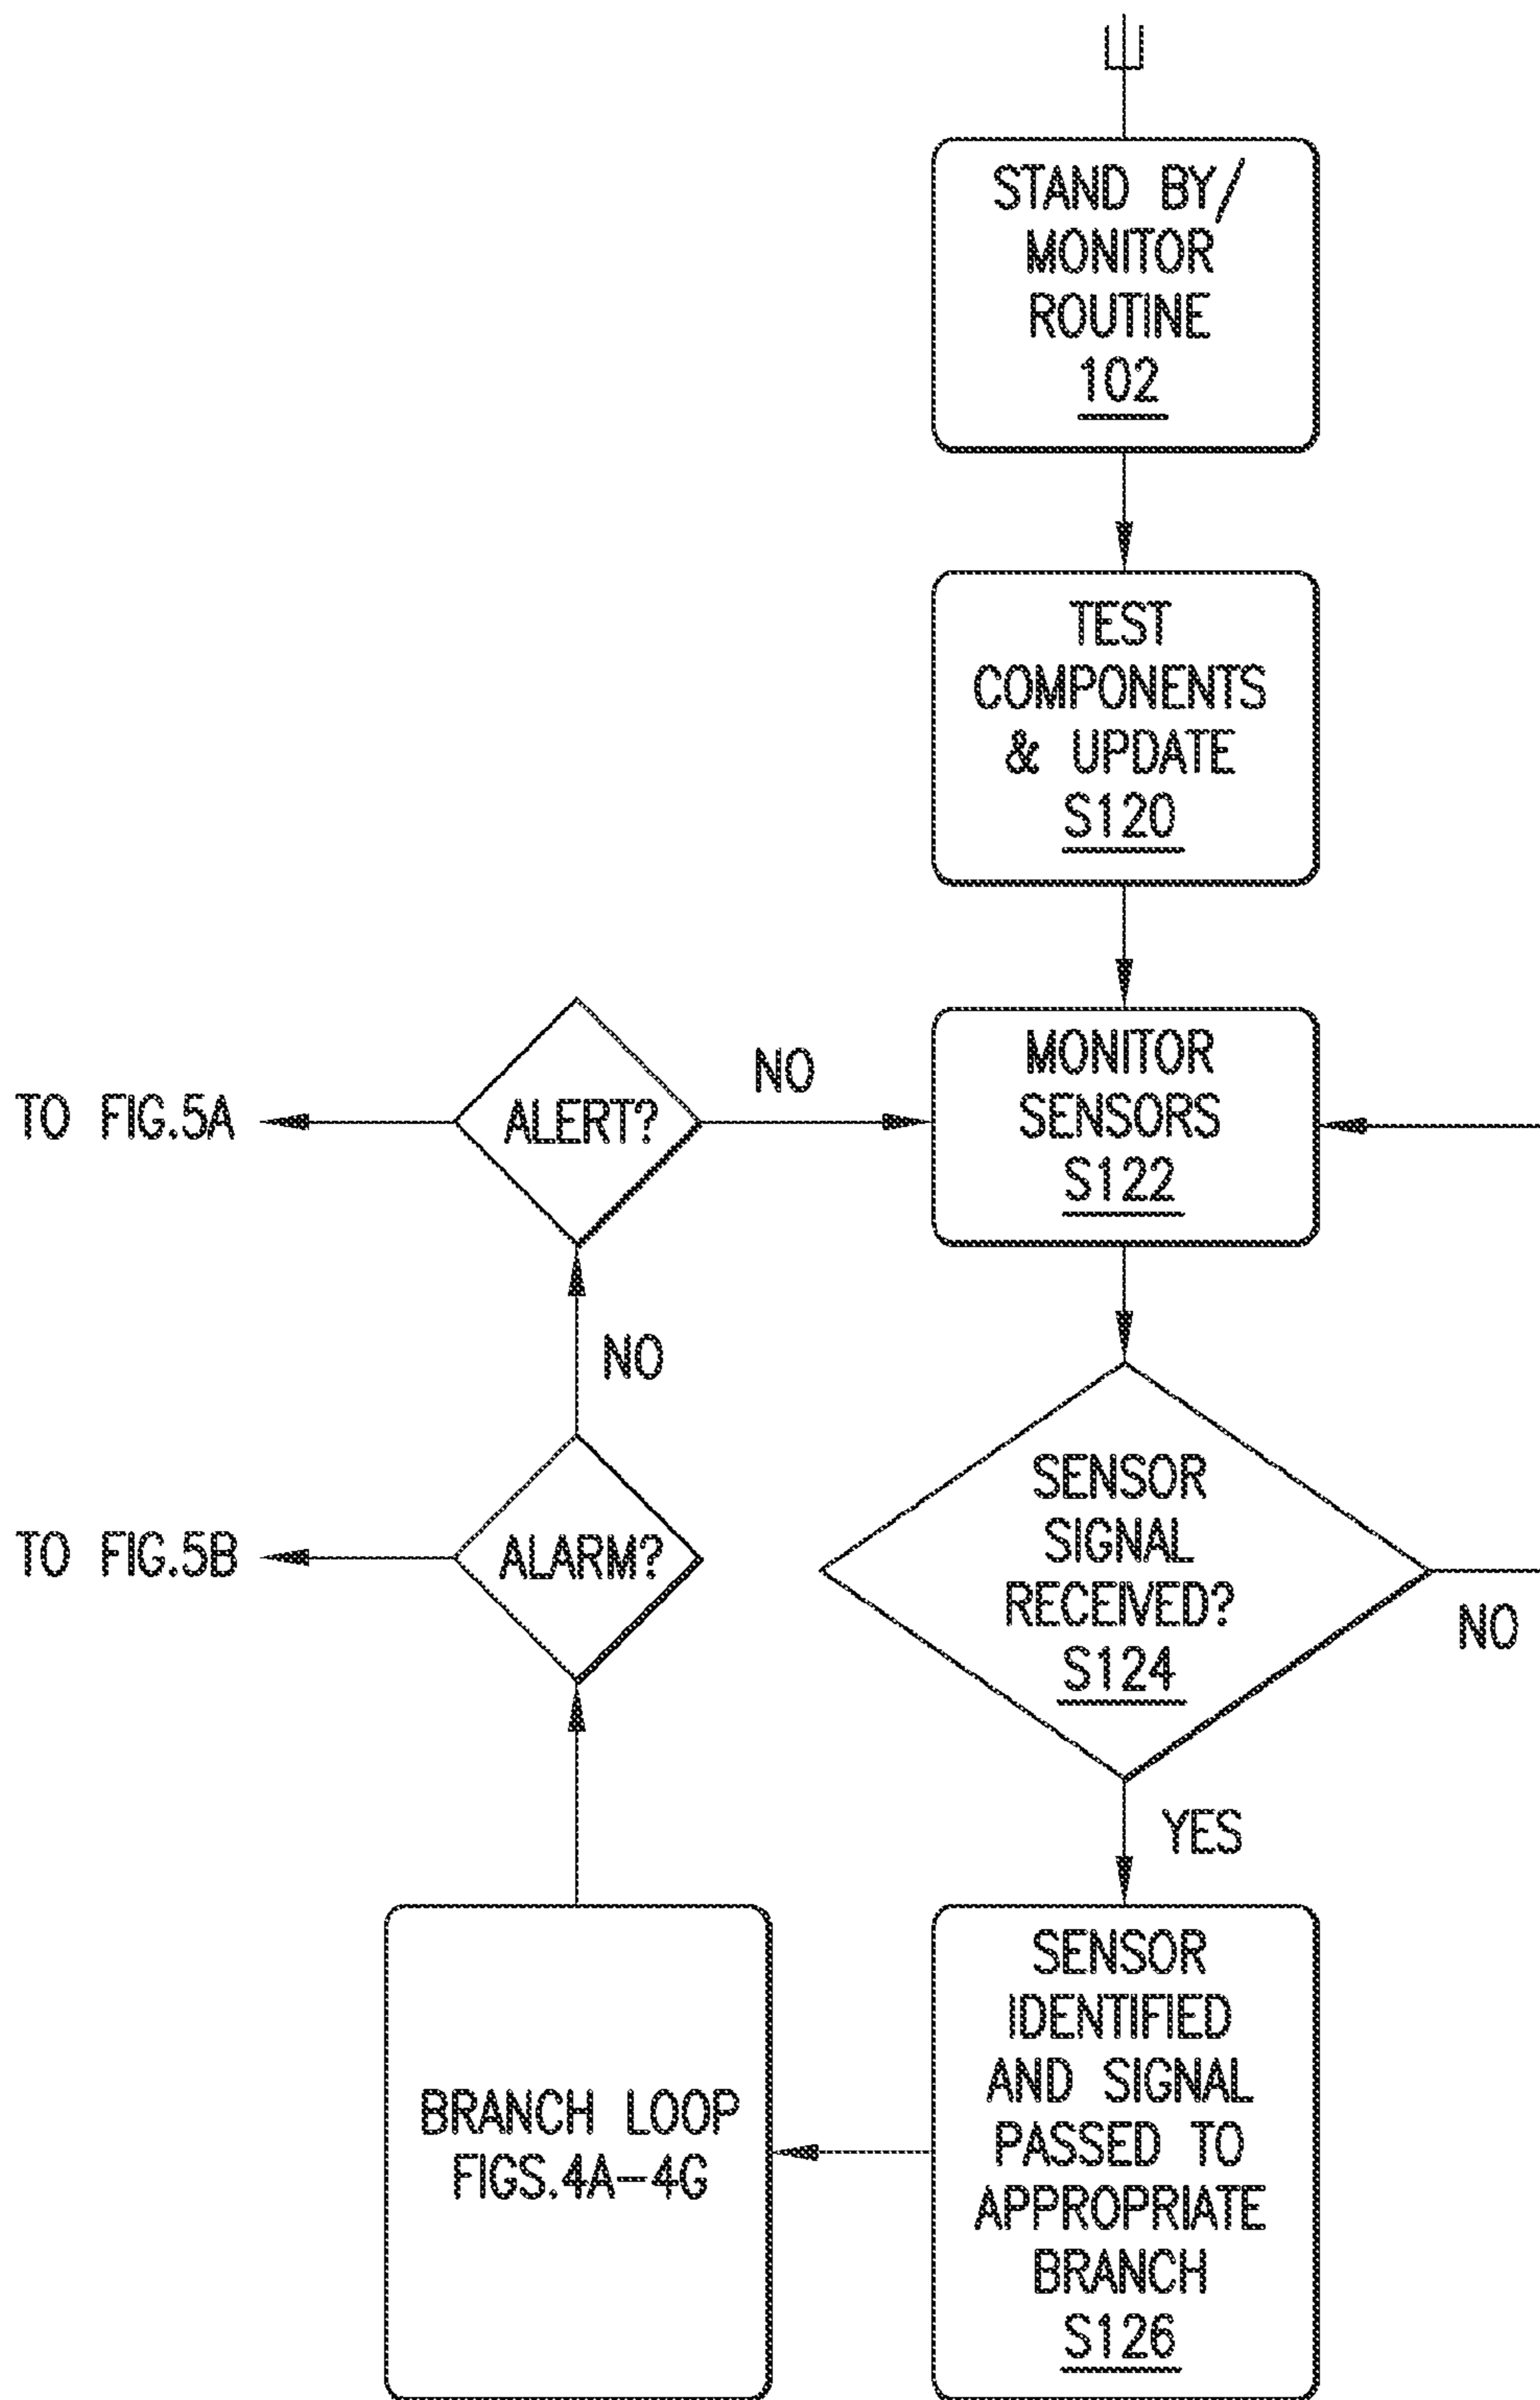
STAND BY/ MONITOR ROUTINE 102

TEST COMPONENTS & UPDATE S120

TO FIG.5A

ALERT?

NO

MONITOR SENSORS S122

NO

TO FIG.5B

ALARM?

SENSOR SIGNAL RECEIVED? S124

NO

YES

BRANCH LOOP FIGS.4A–4G

SENSOR IDENTIFIED AND SIGNAL PASSED TO APPROPRIATE BRANCH S126